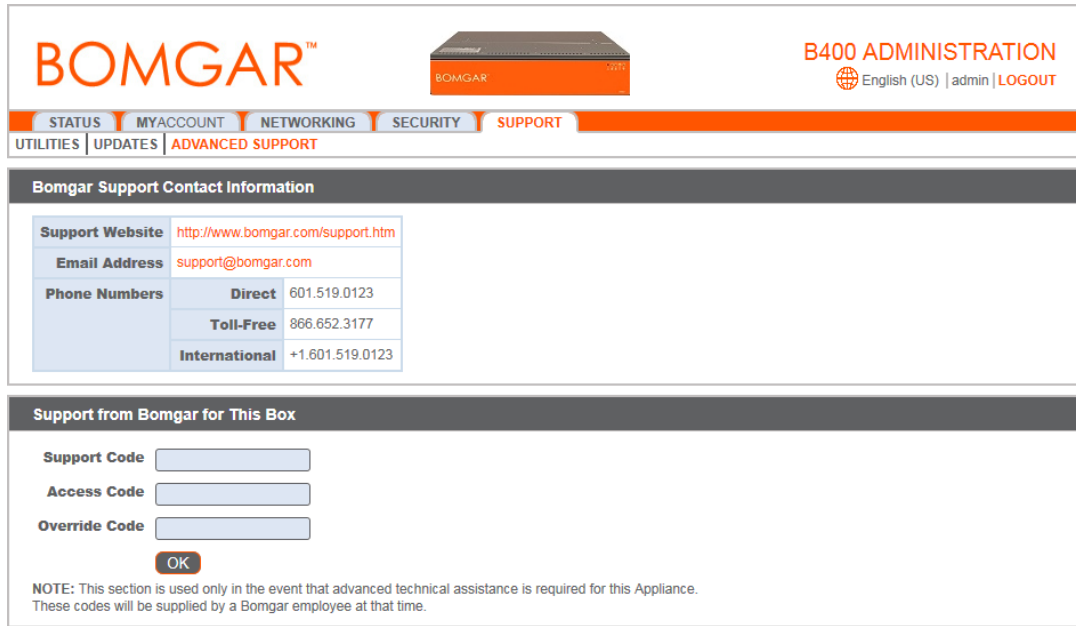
BOMGAR™

BOMGAR

B400 ADMINISTRATION

English (US) | admin | LOGOUT

STATUS MYACCOUNT NETWORKING SECURITY SUPPORT

UTILITIES | UPDATES | ADVANCED SUPPORT

Bomgar Support Contact Information

| Support Website | http://www.bomgar.com/support.htm | |
|---|---|---|
| Email Address | support@bomgar.com | |
| Phone Numbers | Direct | 601.519.0123 |
| | Toll-Free | 866.652.3177 |
| | International | +1.601.519.0123 |

Support from Bomgar for This Box

Support Code

Access Code

Override Code

OK

NOTE: This section is used only in the event that advanced technical assistance is required for this Appliance. These codes will be supplied by a Bomgar employee at that time.